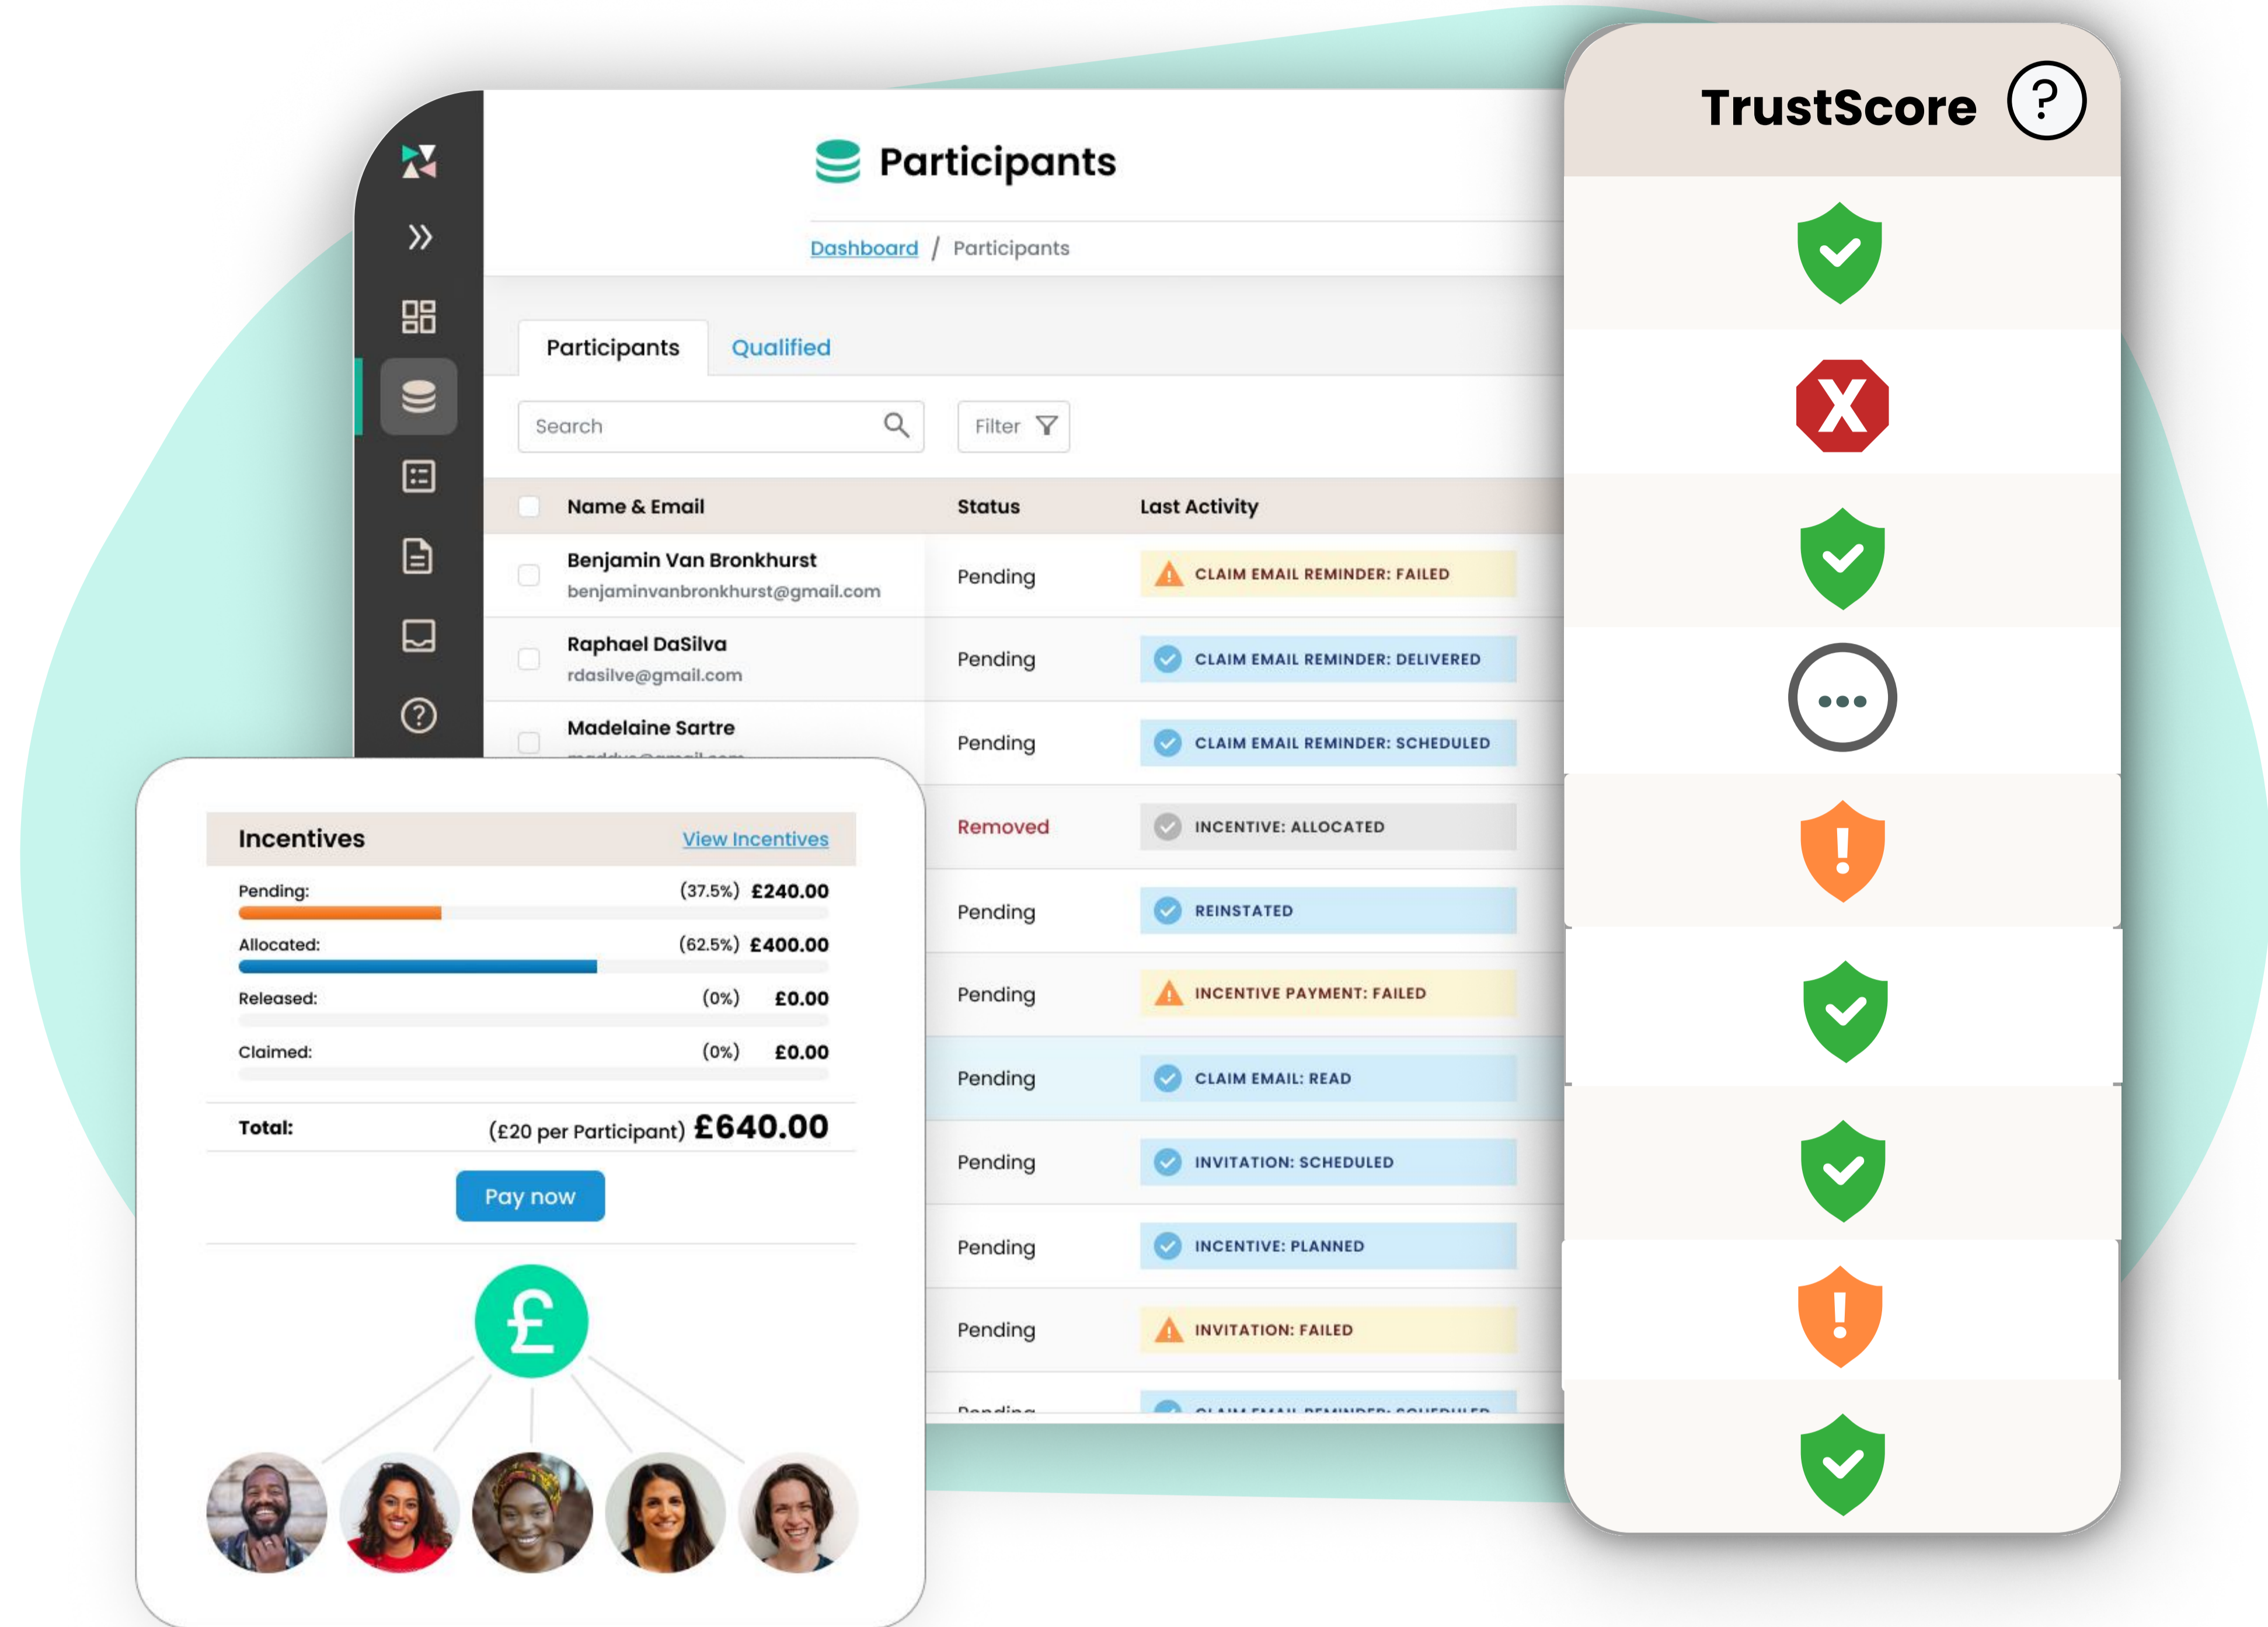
Participants

Dashboard / Participants

Participants Qualified

Search

Filter

| Name & Email | Status | Last Activity |
|---|---|---|
| Benjamin Van Bronkhurst benjaminvanbronkhurst@gmail.com | Pending | CLAIM EMAIL REMINDER: FAILED |
| Raphael DaSilva rdasilve@gmail.com | Pending | CLAIM EMAIL REMINDER: DELIVERED |
| Madelaine Sartre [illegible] | Pending | CLAIM EMAIL REMINDER: SCHEDULED |
| | Removed | INCENTIVE: ALLOCATED |
| | Pending | REINSTATED |
| | Pending | INCENTIVE PAYMENT: FAILED |
| | Pending | CLAIM EMAIL: READ |
| | Pending | INVITATION: SCHEDULED |
| | Pending | INCENTIVE: PLANNED |
| | Pending | INVITATION: FAILED |
| | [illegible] | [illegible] |

TrustScore ?

Incentives View Incentives

Pending: (37.5%) £240.00
Allocated: (62.5%) £400.00
Released: (0%) £0.00
Claimed: (0%) £0.00

Total: (£20 per Participant) £640.00

Pay now

£